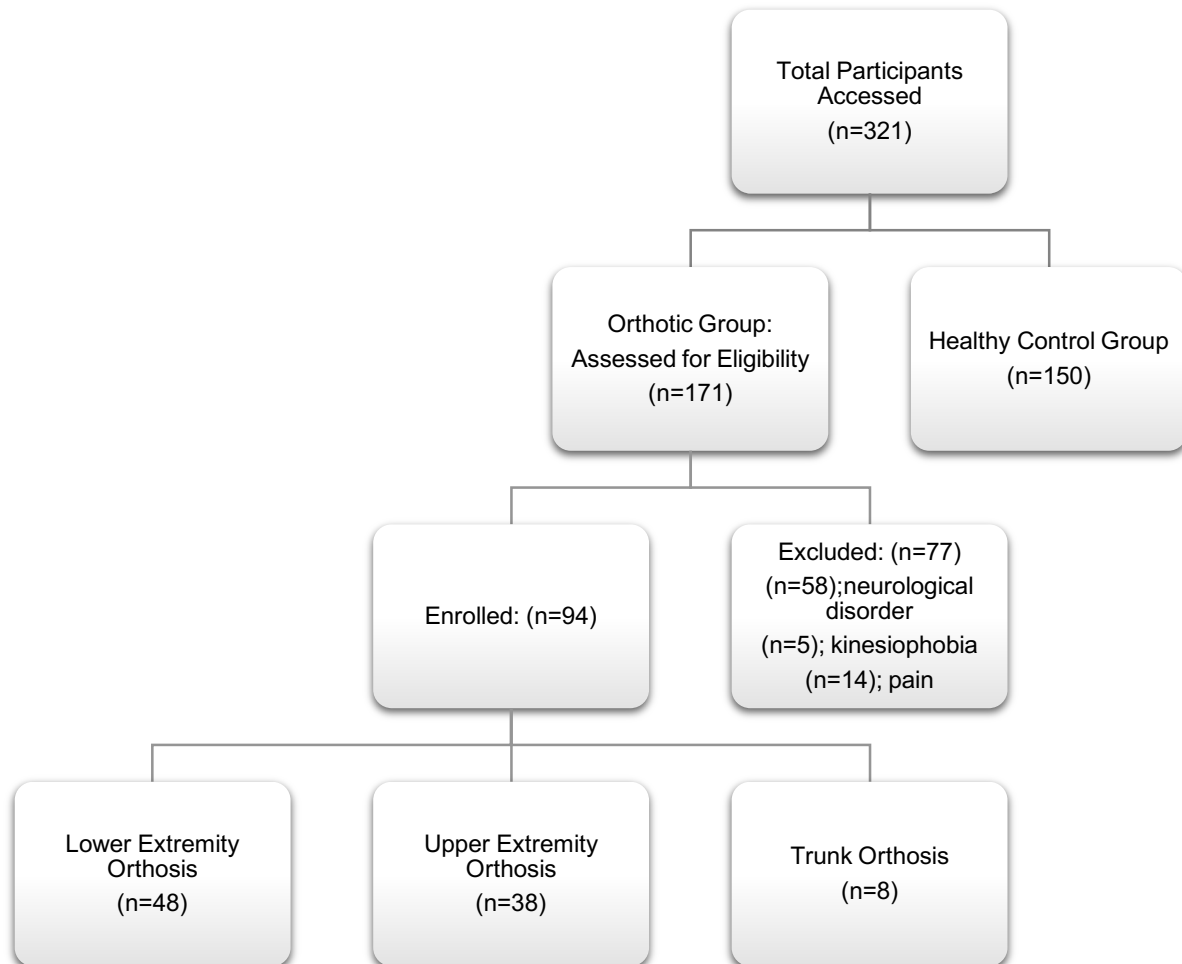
Total Participants Accessed
(n=321)

Orthotic Group: Assessed for Eligibility
(n=171)

Healthy Control Group
(n=150)

Enrolled: (n=94)

Excluded: (n=77)
(n=58);neurological disorder
(n=5); kinesiophobia
(n=14); pain

Lower Extremity Orthosis
(n=48)

Upper Extremity Orthosis
(n=38)

Trunk Orthosis
(n=8)